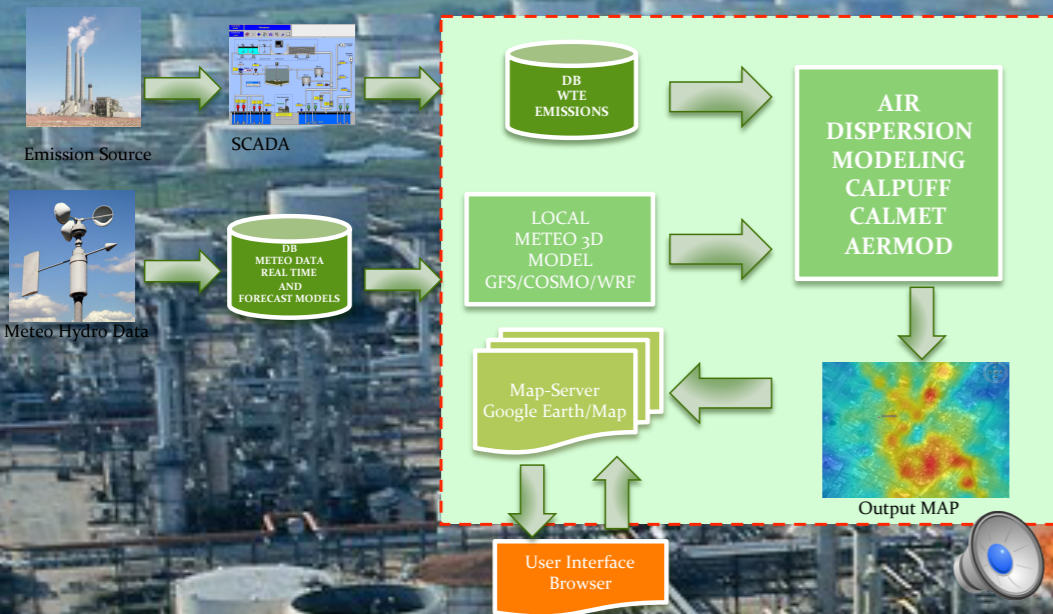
Emission Source

SCADA

DB
WTE
EMISSIONS

AIR
DISPERSION
MODELING
CALPUFF
CALMET
AERMOD

Meteo Hydro Data

DB
METEO DATA
REAL TIME
AND
FORECAST MODELS

LOCAL
METEO 3D
MODEL
GFS/COSMO/WRF

Map-Server
Google Earth/Map

Output MAP

User Interface
Browser